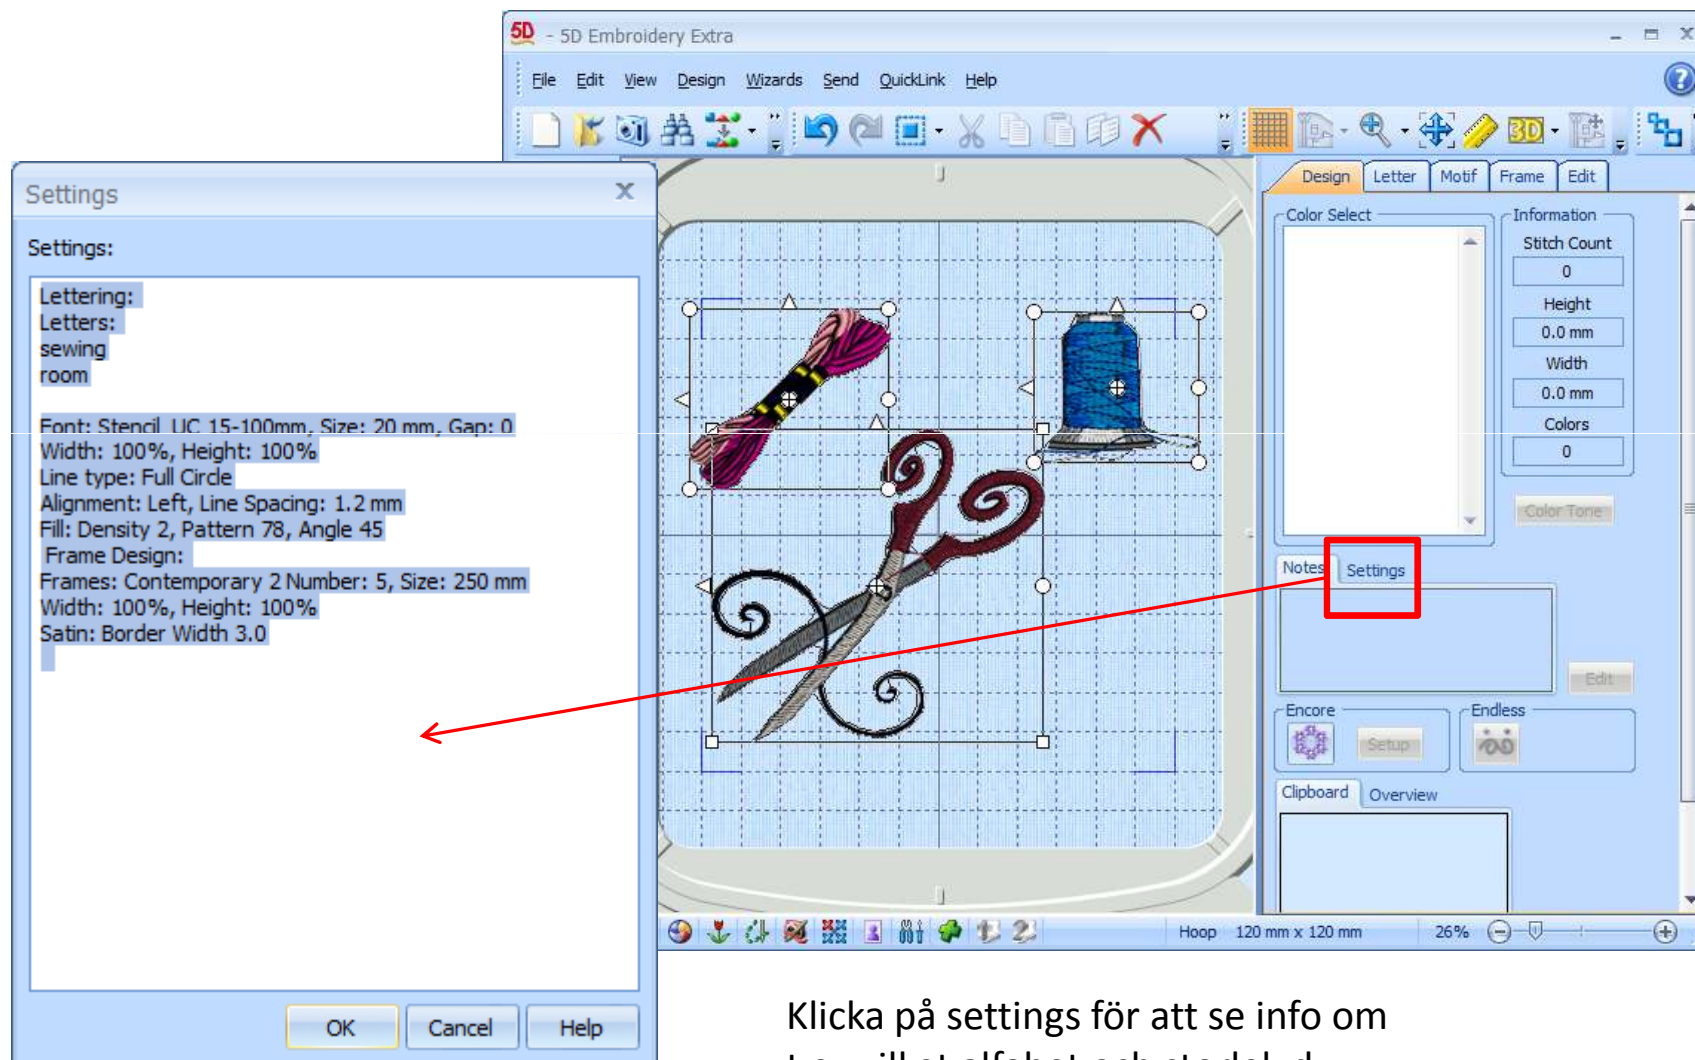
5D - 5D Embroidery Extra

File Edit View Design Wizards Send QuickLink Help

Settings

Settings:

Lettering:
Letters:
sewing
room

Font: Stencil UC 15-100mm, Size: 20 mm, Gap: 0
Width: 100%, Height: 100%
Line type: Full Circle
Alignment: Left, Line Spacing: 1.2 mm
Fill: Density 2, Pattern 78, Angle 45
Frame Design:
Frames: Contemporary 2 Number: 5, Size: 250 mm
Width: 100%, Height: 100%
Satin: Border Width 3.0

OK Cancel Help

Design Letter Motif Frame Edit

Color Select

Information
Stitch Count
0
Height
0.0 mm
Width
0.0 mm
Colors
0

Color Tone

Notes Settings

Edit

Encore
Setup
Endless

Clipboard Overview

Hoop 120 mm x 120 mm 26%

Klicka på settings för att se info om
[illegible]